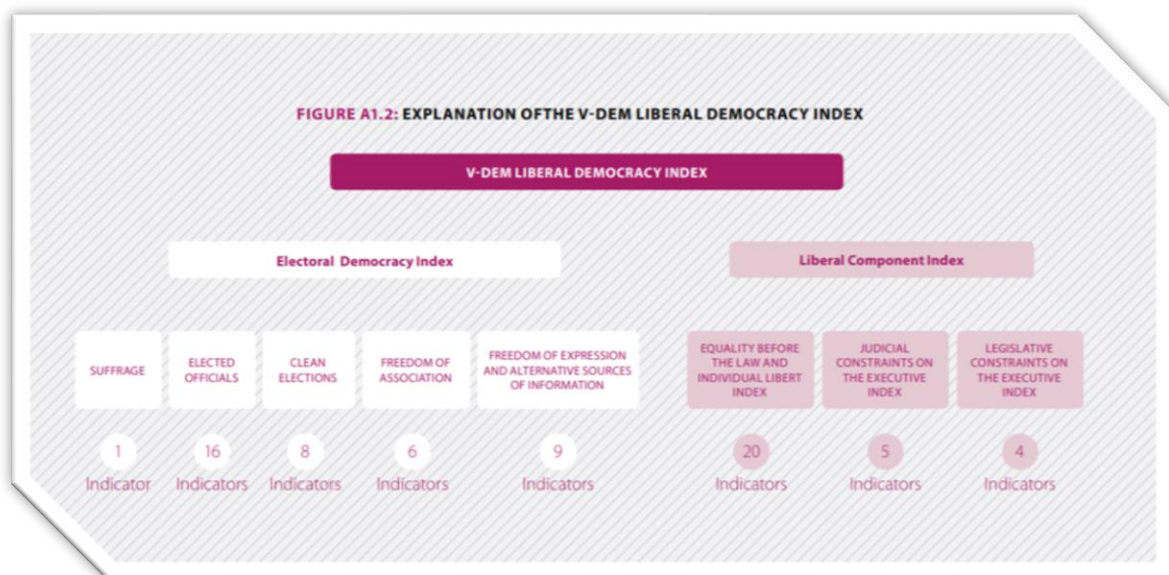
FIGURE A1.2: EXPLANATION OFTHE V-DEM LIBERAL DEMOCRACY INDEX

V-DEM LIBERAL DEMOCRACY INDEX

Electoral Democracy Index

Liberal Component Index

SUFFRAGE

1 Indicator

ELECTED OFFICIALS

16 Indicators

CLEAN ELECTIONS

8 Indicators

FREEDOM OF ASSOCIATION

6 Indicators

FREEDOM OF EXPRESSION AND ALTERNATIVE SOURCES OF INFORMATION

9 Indicators

EQUALITY BEFORE THE LAW AND INDIVIDUAL LIBERT INDEX

20 Indicators

JUDICIAL CONSTRAINTS ON THE EXECUTIVE INDEX

5 Indicators

LEGISLATIVE CONSTRAINTS ON THE EXECUTIVE INDEX

4 Indicators